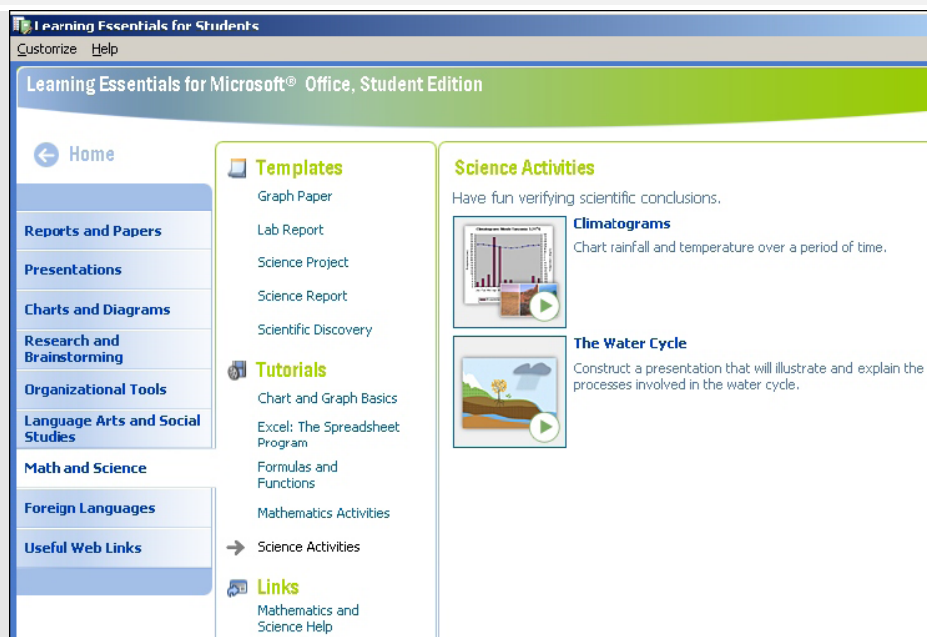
Learning Essentials for Students

Customize Help

Learning Essentials for Microsoft® Office, Student Edition

Home

Reports and Papers

Presentations

Charts and Diagrams

Research and Brainstorming

Organizational Tools

Language Arts and Social Studies

Math and Science

Foreign Languages

Useful Web Links

Templates

Graph Paper

Lab Report

Science Project

Science Report

Scientific Discovery

Tutorials

Chart and Graph Basics

Excel: The Spreadsheet Program

Formulas and Functions

Mathematics Activities

Science Activities

Links

Mathematics and Science Help

Science Activities

Have fun verifying scientific conclusions.

Climatograms

Chart rainfall and temperature over a period of time.

The Water Cycle

Construct a presentation that will illustrate and explain the processes involved in the water cycle.